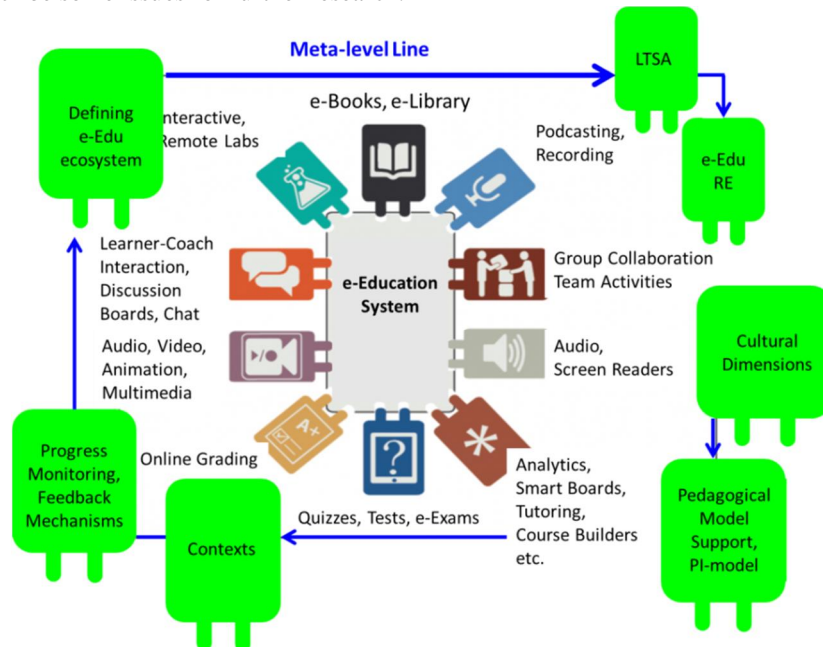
Meta-level Line

Defining e-Edu ecosystem

LTSA

e-Edu RE

Interactive, Remote Labs

e-Books, e-Library

Podcasting, Recording

Learner-Coach Interaction, Discussion Boards, Chat

e-Education System

Group Collaboration Team Activities

Audio, Video, Animation, Multimedia

Audio, Screen Readers

Cultural Dimensions

Progress Monitoring, Feedback Mechanisms

Online Grading

A+

?

Analytics, Smart Boards, Tutoring, Course Builders etc.

Quizzes, Tests, e-Exams

Contexts

Pedagogical Model Support, PI-model